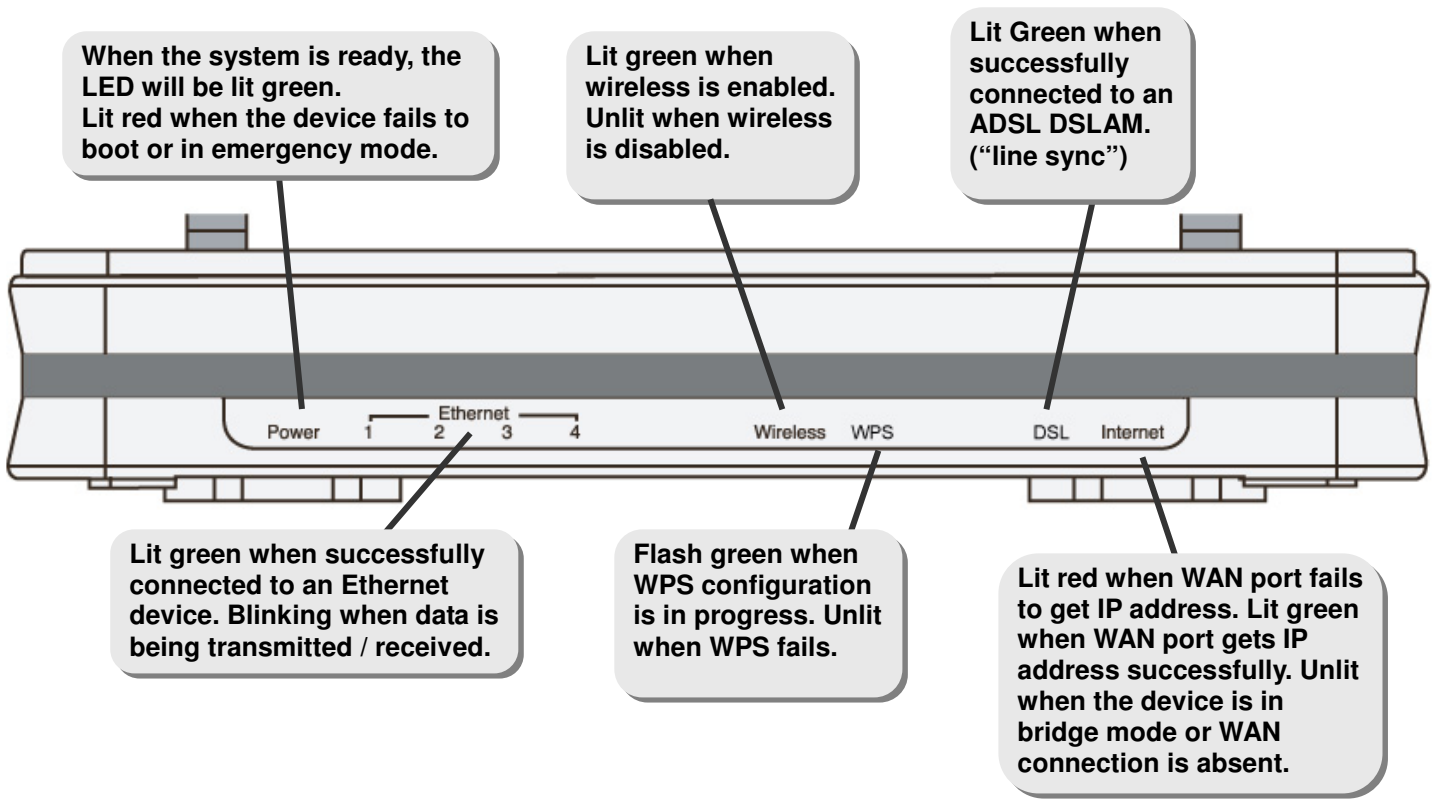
When the system is ready, the LED will be lit green.
Lit red when the device fails to boot or in emergency mode.

Lit green when wireless is enabled. Unlit when wireless is disabled.

Lit Green when successfully connected to an ADSL DSLAM. (“line sync”)

Power
Ethernet
1 2 3 4
Wireless WPS
DSL Internet

Lit green when successfully connected to an Ethernet device. Blinking when data is being transmitted / received.

Flash green when WPS configuration is in progress. Unlit when WPS fails.

Lit red when WAN port fails to get IP address. Lit green when WAN port gets IP address successfully. Unlit when the device is in bridge mode or WAN connection is absent.